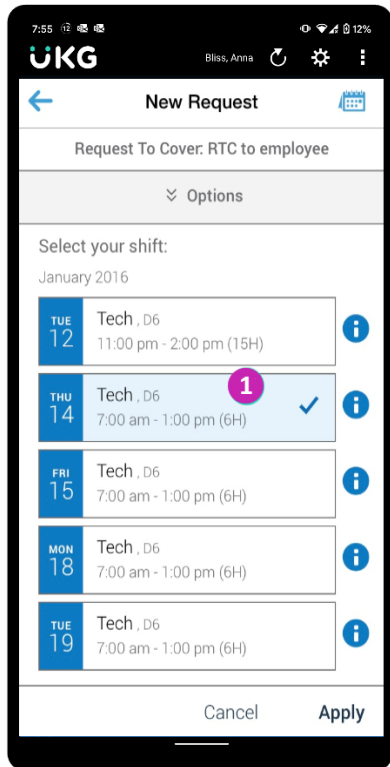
7:55 12 12%

UKG Bliss, Anna

New Request

Request To Cover: RTC to employee

Options

Select your shift:

January 2016

TUE 12 Tech , D6
11:00 pm - 2:00 pm (15H)

THU 14 Tech , D6
7:00 am - 1:00 pm (6H)

1

FRI 15 Tech , D6
7:00 am - 1:00 pm (6H)

MON 18 Tech , D6
7:00 am - 1:00 pm (6H)

TUE 19 Tech , D6
7:00 am - 1:00 pm (6H)

Cancel Apply